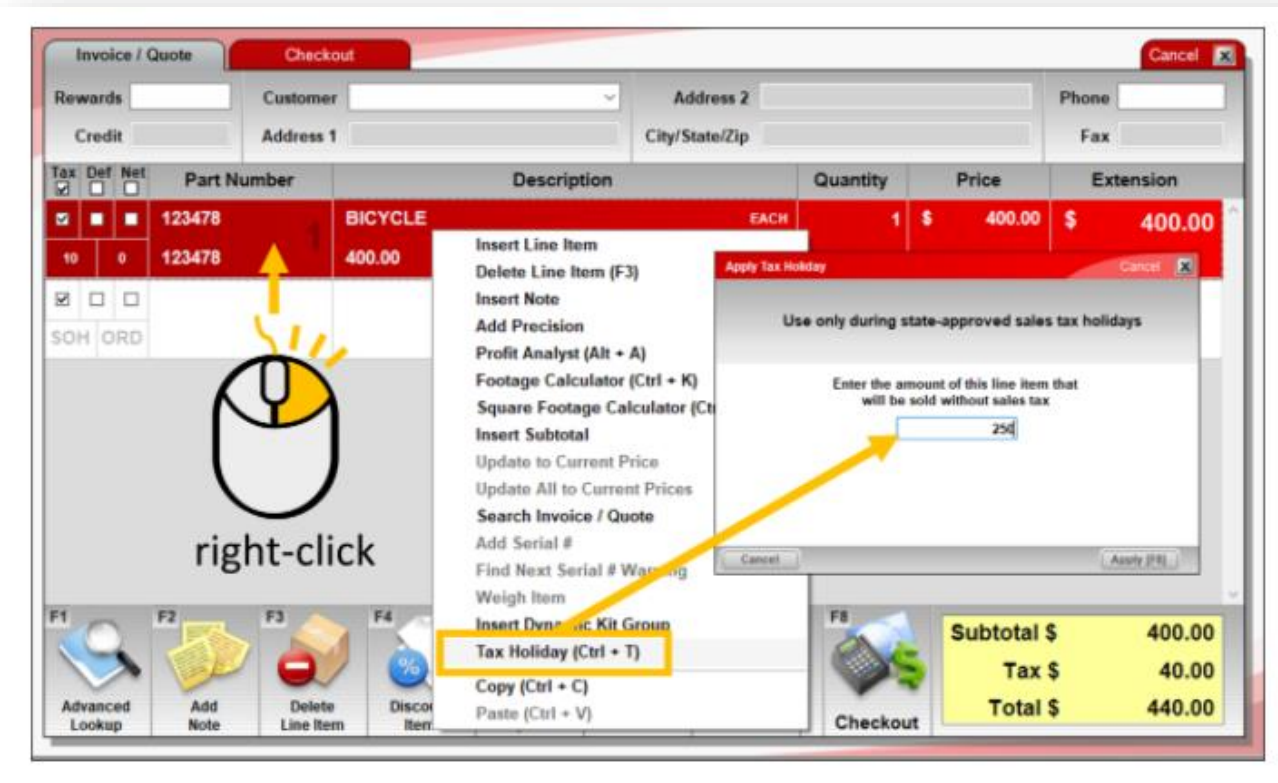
Invoice / Quote
Checkout
Cancel

Rewards
Credit
Customer
Address 1
Address 2
City/State/Zip
Phone
Fax

| Tax | Def | Net | Part Number | Description | Quantity | Price | Extension |
|---|---|---|---|---|---|---|---|
| | | | 123478 | BICYCLE EACH | 1 | $ 400.00 | $ 400.00 |
| 10 | 0 | | 123478 | 400.00 | | | |
| SOH | ORD | | | | | | |

Insert Line Item
Delete Line Item (F3)
Insert Note
Add Precision
Profit Analyst (Alt + A)
Footage Calculator (Ctrl + K)
Square Footage Calculator (Ct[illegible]
Insert Subtotal
Update to Current Price
Update All to Current Prices
Search Invoice / Quote
Add Serial #
Find Next Serial # Wa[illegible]g
Weigh Item
Insert Dyn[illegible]ic Kit Group
Tax Holiday (Ctrl + T)
Copy (Ctrl + C)
Paste (Ctrl + V)

Apply Tax Holiday
Cancel
Use only during state-approved sales tax holidays
Enter the amount of this line item that will be sold without sales tax
250
Cancel
Apply (F8)

right-click

F1 Advanced Lookup
F2 Add Note
F3 Delete Line Item
F4 Disco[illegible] Item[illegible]
F8 Checkout

Subtotal $ 400.00
Tax $ 40.00
Total $ 440.00